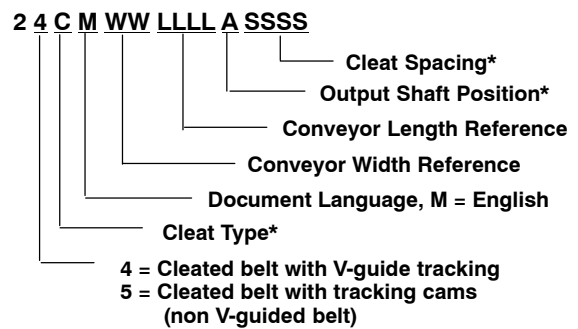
2 4 C M WW LLLL A SSSS

Cleat Spacing*

Output Shaft Position*

Conveyor Length Reference

Conveyor Width Reference

Document Language, M = English

Cleat Type*

4 = Cleated belt with V-guide tracking
5 = Cleated belt with tracking cams (non V-guided belt)